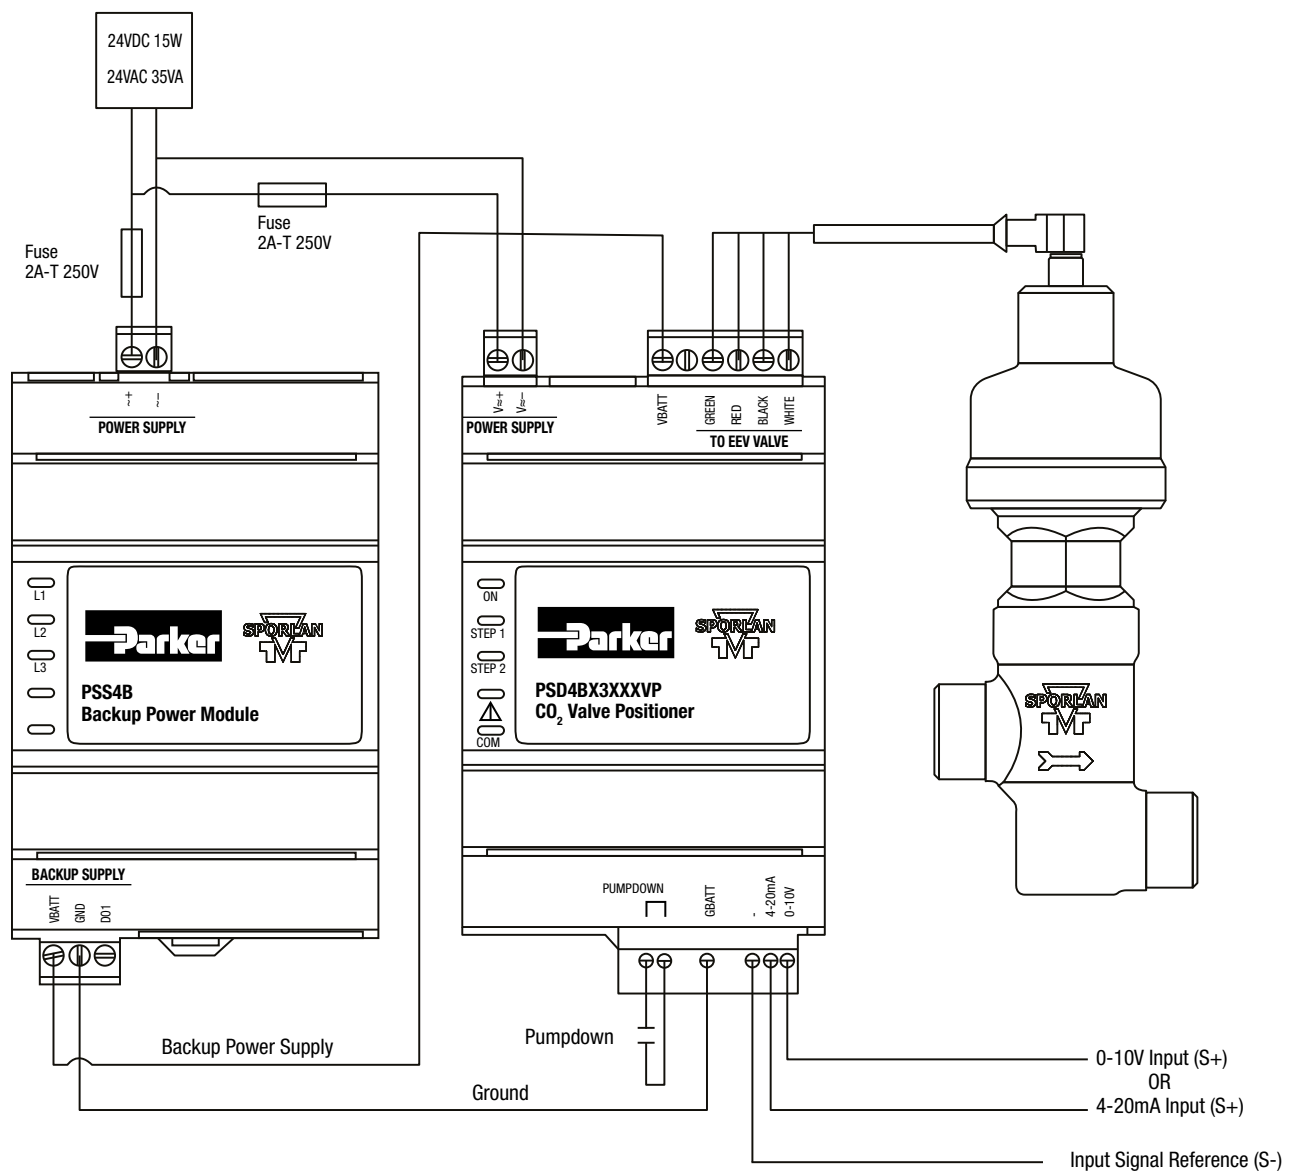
24VDC 15W
24VAC 35VA

Fuse
2A-T 250V

Fuse
2A-T 250V

+ ~ ~
POWER SUPPLY

V≂+ V≂−
POWER SUPPLY

VBATT GREEN RED BLACK WHITE
TO EEV VALVE

L1
L2
L3

Parker
SPORLAN

PSS4B
Backup Power Module

ON
STEP 1
STEP 2
COM

Parker
SPORLAN

PSD4BX3XXXVP
$CO_2$ Valve Positioner

SPORLAN

BACKUP SUPPLY
VBATT GND DO1

PUMPDOWN GBATT - 4-20mA 0-10V

Pumpdown

Backup Power Supply

Ground

0-10V Input (S+)
OR
4-20mA Input (S+)

Input Signal Reference (S-)